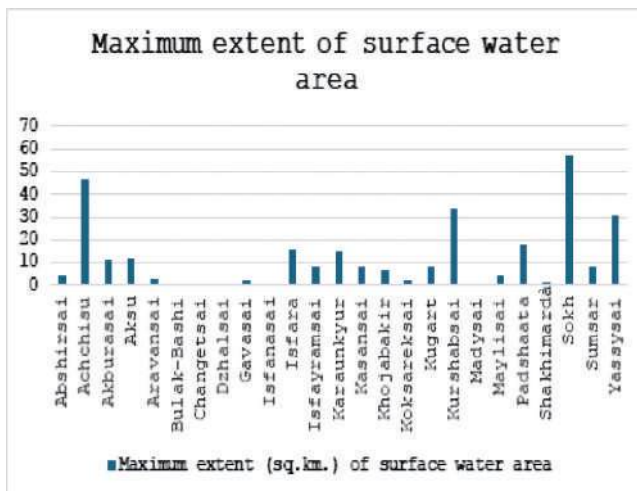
Maximum extent of surface water area

70
60
50
40
30
20
10
0

Abshirsai
Achchisu
Akburasai
Aksu
Aravansai
Bulak-Bashi
Changetsai
Dzhalsai
Gavasai
Isfanasai
Isfara
Isfayramsai
Karaunkyur
Kasansai
Khojabakir
Koksaraksai
Kugart
Kurshabsai
Madysai
Maylisai
Padshaata
Shakhimardan
Sokh
Sumsar
Yassysai

Maximum extent (sq.km.) of surface water area